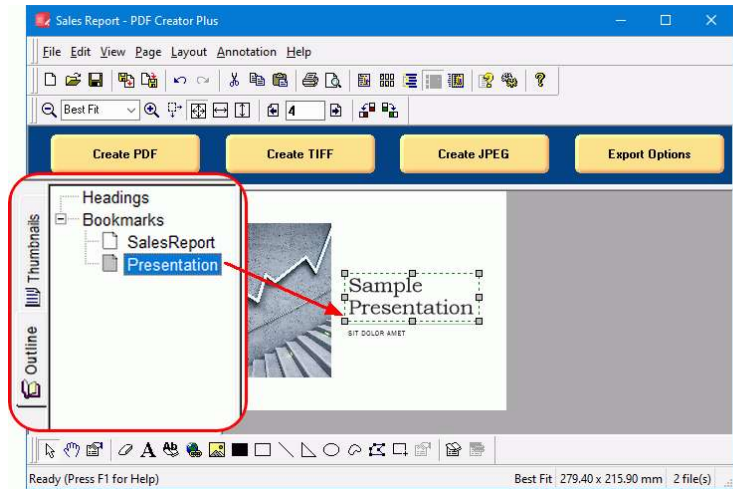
Sales Report - PDF Creator Plus

File Edit View Page Layout Annotation Help

Best Fit

4

Create PDF

Create TIFF

Create JPEG

Export Options

Thumbnails

Outline

Headings

Bookmarks

SalesReport

Presentation

Sample Presentation

SIT DOLOR AMET

Ready (Press F1 for Help)

Best Fit 279.40 x 215.90 mm 2 file(s)